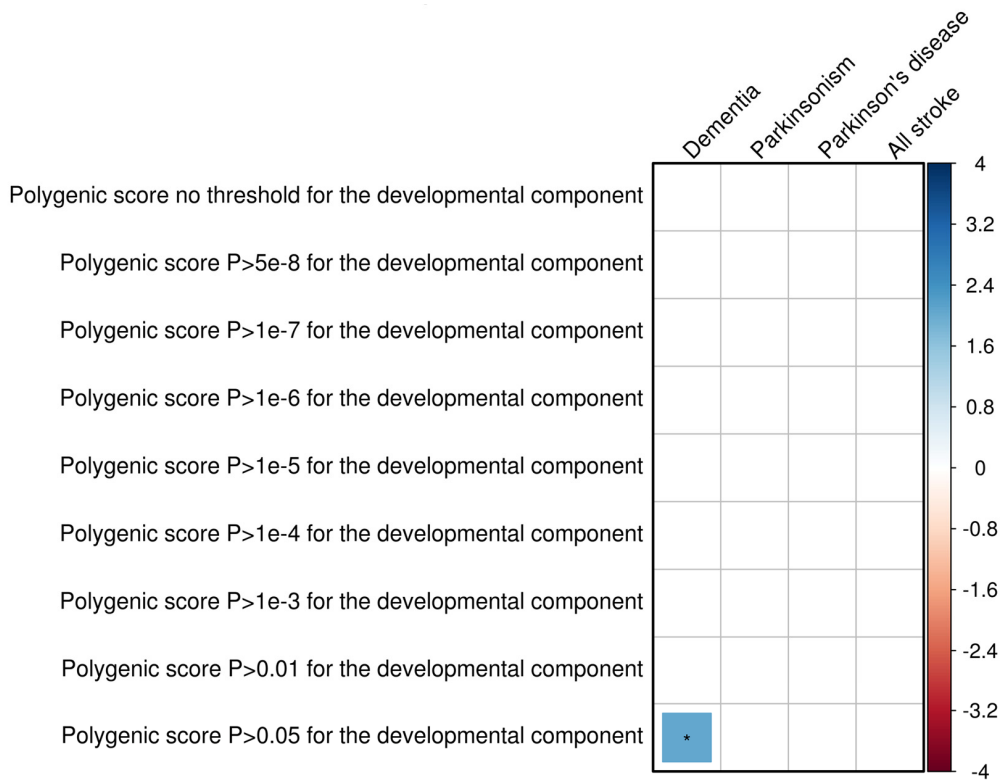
Dementia
Parkinsonism
Parkinson's disease
All stroke

Polygenic score no threshold for the developmental component
Polygenic score P>5e-8 for the developmental component
Polygenic score P>1e-7 for the developmental component
Polygenic score P>1e-6 for the developmental component
Polygenic score P>1e-5 for the developmental component
Polygenic score P>1e-4 for the developmental component
Polygenic score P>1e-3 for the developmental component
Polygenic score P>0.01 for the developmental component
Polygenic score P>0.05 for the developmental component

*

4
3.2
2.4
1.6
0.8
0
-0.8
-1.6
-2.4
-3.2
-4